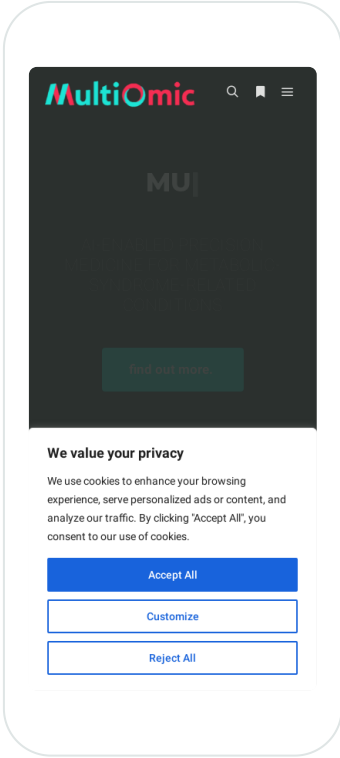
MultiOmic

MU|

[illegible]

Find out more

We value your privacy

We use cookies to enhance your browsing experience, serve personalized ads or content, and analyze our traffic. By clicking "Accept All", you consent to our use of cookies.

Accept All

Customize

Reject All